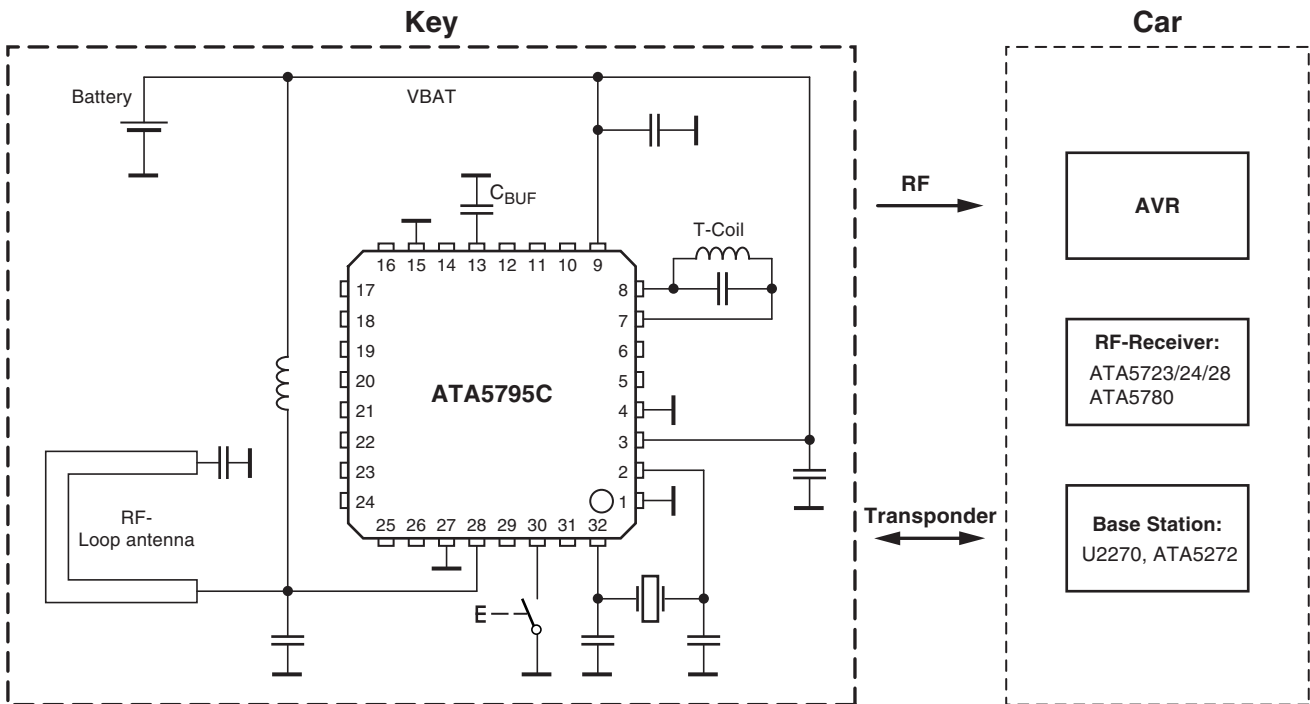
Key

Car

Battery

VBAT

$C_{BUF}$

T-Coil

16 15 14 13 12 11 10 9

17
18
19
20
21
22
23
24

8
7
6
5
4
3
2
1

25 26 27 28 29 30 31 32

ATA5795C

RF-
Loop antenna

RF

Transponder

AVR

RF-Receiver:
ATA5723/24/28
ATA5780

Base Station:
U2270, ATA5272